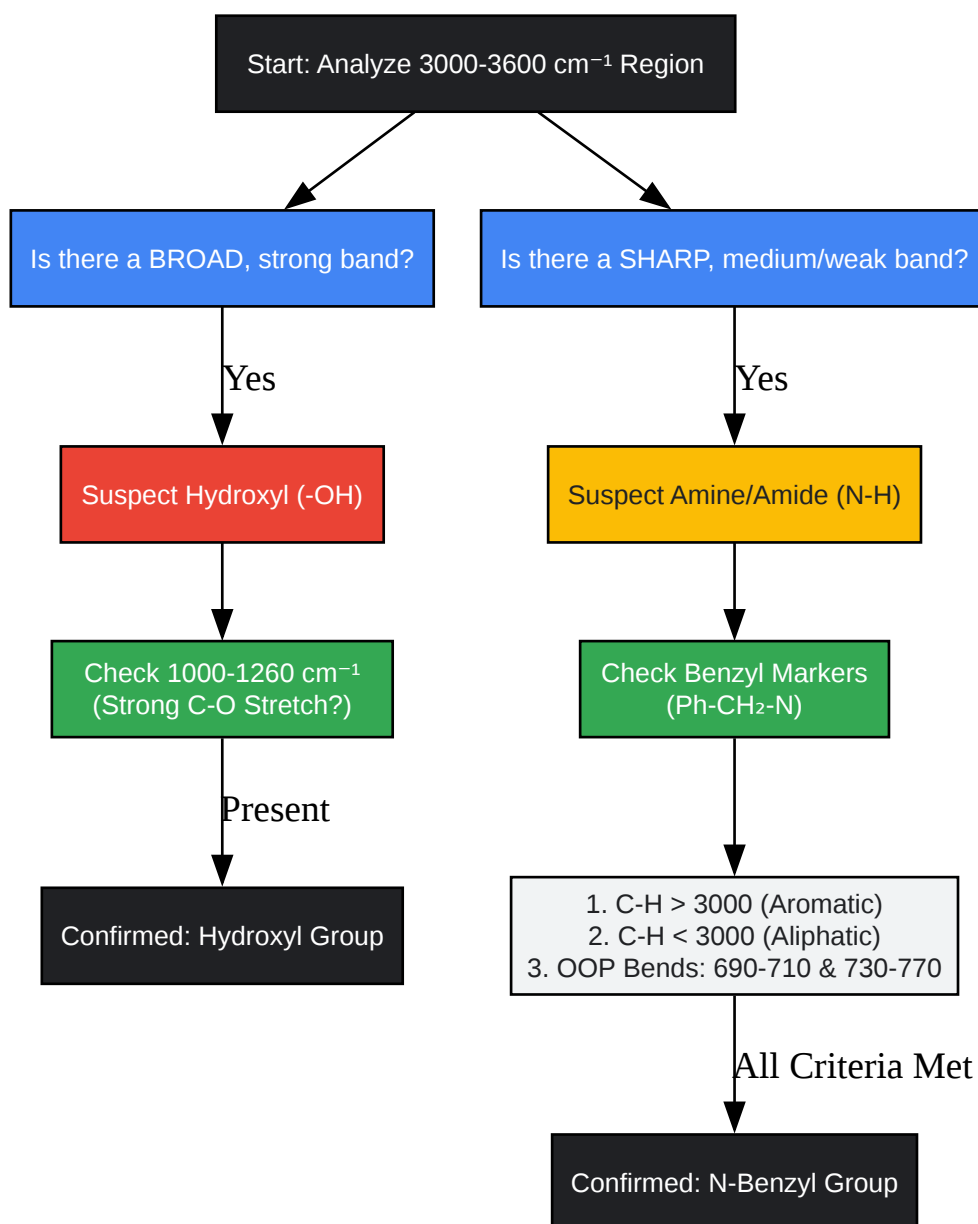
Start: Analyze 3000-3600 $cm^{-1}$ Region

Is there a BROAD, strong band?

Is there a SHARP, medium/weak band?

Yes

Yes

Suspect Hydroxyl (-OH)

Suspect Amine/Amide (N-H)

Check 1000-1260 $cm^{-1}$ (Strong C-O Stretch?)

Check Benzyl Markers (Ph-$CH_2$-N)

Present

Confirmed: Hydroxyl Group

1. C-H > 3000 (Aromatic)
2. C-H < 3000 (Aliphatic)
3. OOP Bends: 690-710 & 730-770

All Criteria Met

Confirmed: N-Benzyl Group